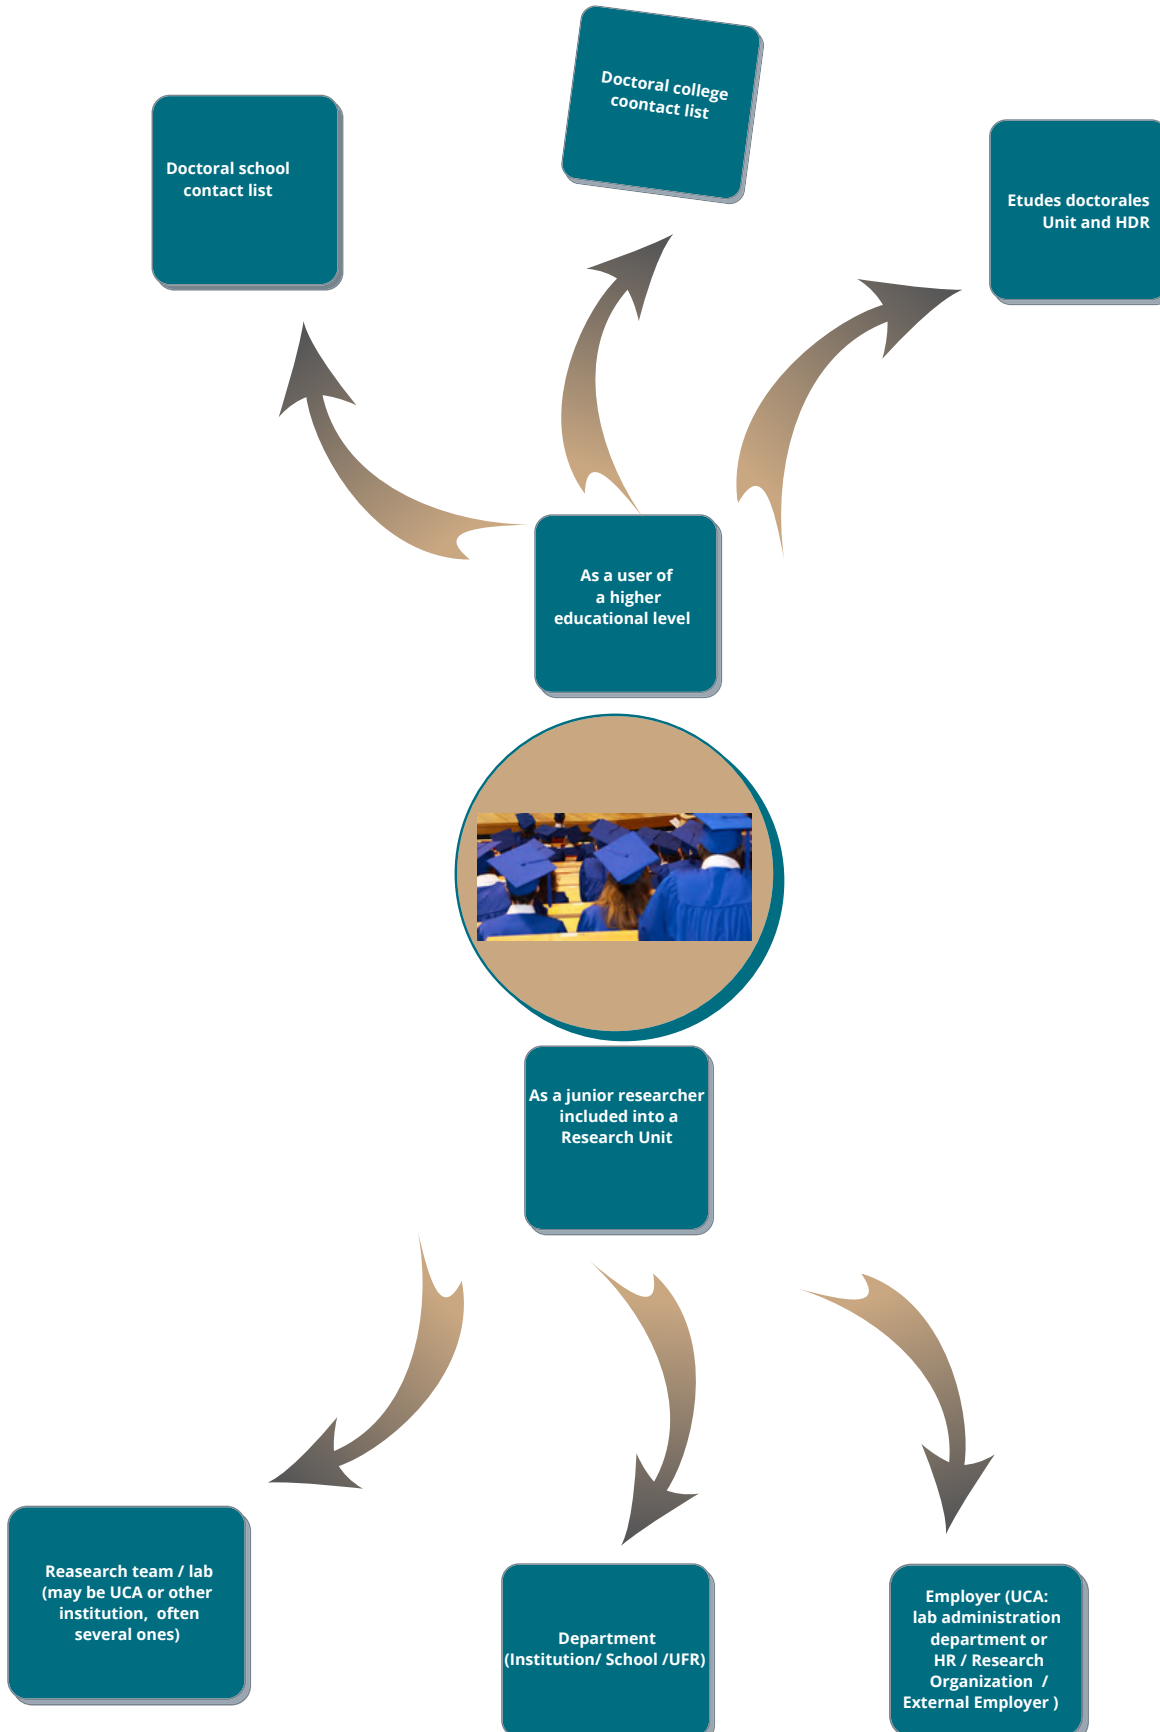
Doctoral school contact list

Doctoral college coontact list

Etudes doctorales Unit and HDR

As a user of a higher educational level

As a junior researcher included into a Research Unit

Reasearch team / lab (may be UCA or other institution, often several ones)

Department (Institution/ School /UFR)

Employer (UCA: lab administration department or HR / Research Organization / External Employer )